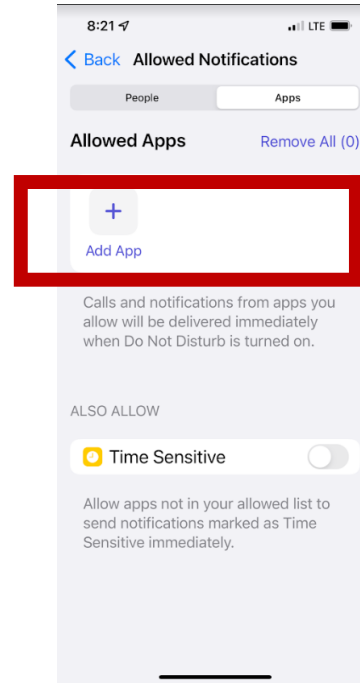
8:21
LTE

< Back Allowed Notifications

People
Apps

Allowed Apps
Remove All (0)

+
Add App

Calls and notifications from apps you allow will be delivered immediately when Do Not Disturb is turned on.

ALSO ALLOW

Time Sensitive

Allow apps not in your allowed list to send notifications marked as Time Sensitive immediately.